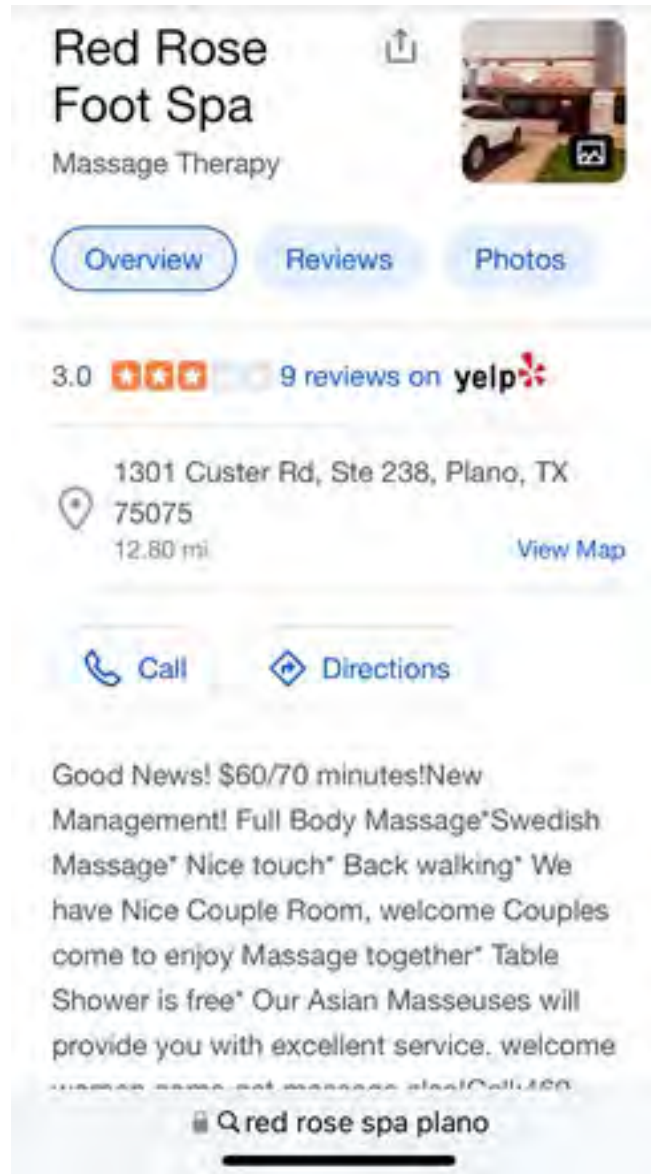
Red Rose Foot Spa

Massage Therapy

Overview Reviews Photos

3.0 9 reviews on yelp

1301 Custer Rd, Ste 238, Plano, TX 75075
12.80 mi

View Map

Call Directions

Good News! $60/70 minutes!New Management! Full Body Massage*Swedish Massage* Nice touch* Back walking* We have Nice Couple Room, welcome Couples come to enjoy Massage together* Table Shower is free* Our Asian Masseuses will provide you with excellent service. welcome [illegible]

red rose spa plano